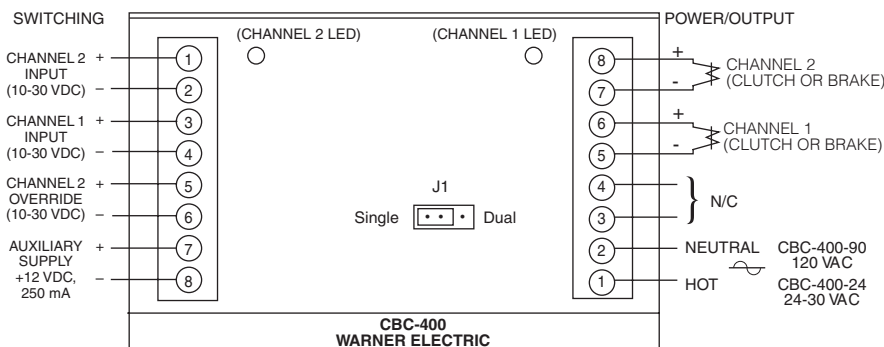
SWITCHING

CHANNEL 2 INPUT (10-30 VDC) + –

CHANNEL 1 INPUT (10-30 VDC) + –

CHANNEL 2 OVERRIDE (10-30 VDC) + –

AUXILIARY SUPPLY +12 VDC, 250 mA + –

1
2
3
4
5
6
7
8

(CHANNEL 2 LED)

(CHANNEL 1 LED)

J1

Single Dual

POWER/OUTPUT

8
7
6
5
4
3
2
1

+ - CHANNEL 2 (CLUTCH OR BRAKE)

+ - CHANNEL 1 (CLUTCH OR BRAKE)

N/C

NEUTRAL

HOT

CBC-400-90 120 VAC

CBC-400-24 24-30 VAC

CBC-400
WARNER ELECTRIC